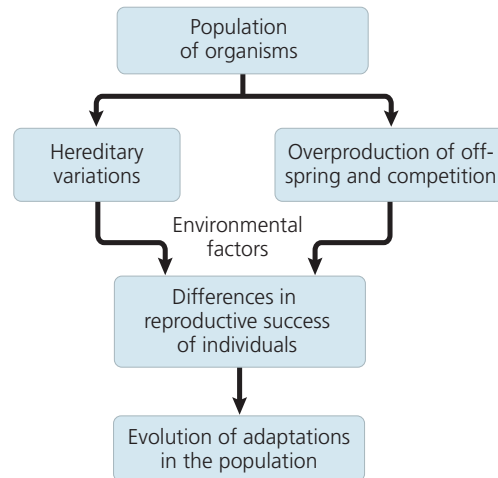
Population of organisms

Hereditary variations

Overproduction of offspring and competition

Environmental factors

Differences in reproductive success of individuals

Evolution of adaptations in the population